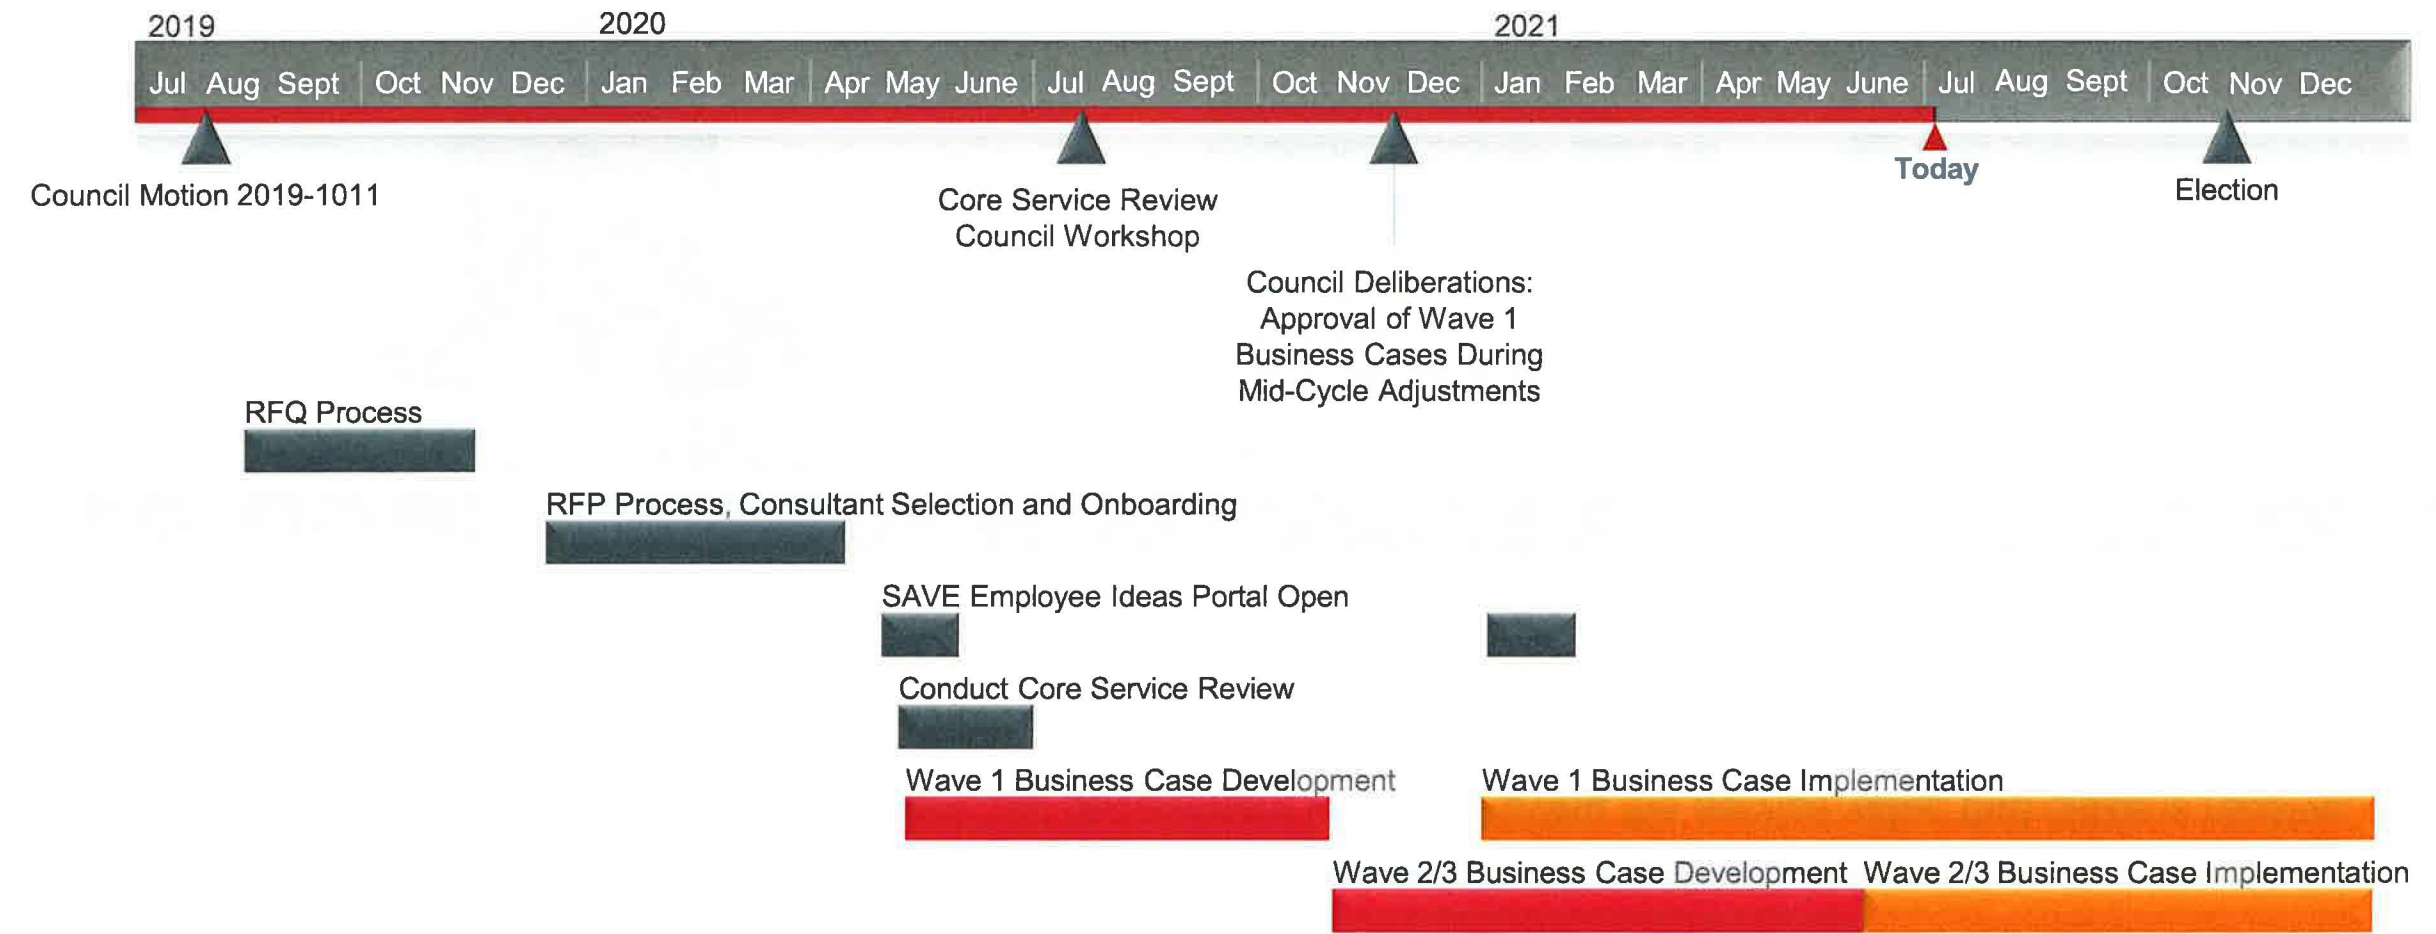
2019 2020 2021

Jul Aug Sept Oct Nov Dec Jan Feb Mar Apr May June Jul Aug Sept Oct Nov Dec Jan Feb Mar Apr May June Jul Aug Sept Oct Nov Dec

Council Motion 2019-1011

Core Service Review Council Workshop

Today

Election

Council Deliberations: Approval of Wave 1 Business Cases During Mid-Cycle Adjustments

RFQ Process

RFP Process, Consultant Selection and Onboarding

SAVE Employee Ideas Portal Open

Conduct Core Service Review

Wave 1 Business Case Development

Wave 1 Business Case Implementation

Wave 2/3 Business Case Development

Wave 2/3 Business Case Implementation